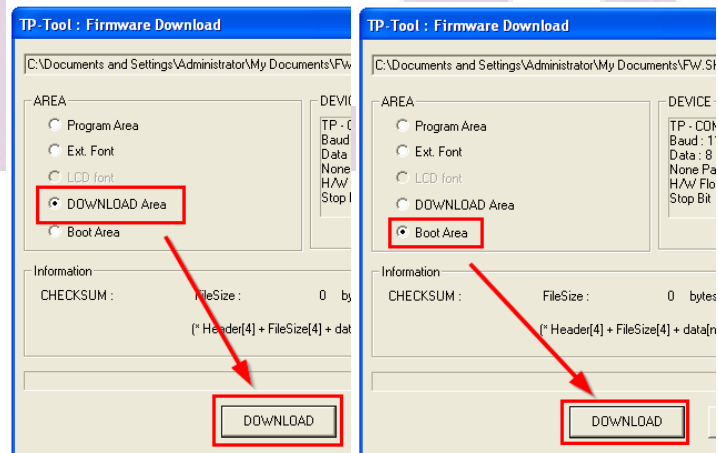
TP-Tool : Firmware Download

C:\Documents and Settings\Administrator\My Documents\FW.

AREA

Program Area

Ext. Font

LCD font

DOWNLOAD Area

Boot Area

DEVIC

TP - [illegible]

Baud

Data

None

H/W

Stop

Information

CHECKSUM :

FileSize :

0

by

(* Header[4] + FileSize[4] + data

DOWNLOAD

TP-Tool : Firmware Download

C:\Documents and Settings\Administrator\My Documents\FW.S

AREA

Program Area

Ext. Font

LCD font

DOWNLOAD Area

Boot Area

DEVICE

TP - CON

Baud : 1

Data : 8

None Pa

H/W Flo

Stop Bit

Information

CHECKSUM :

FileSize :

0

bytes

(* Header[4] + FileSize[4] + data[

DOWNLOAD